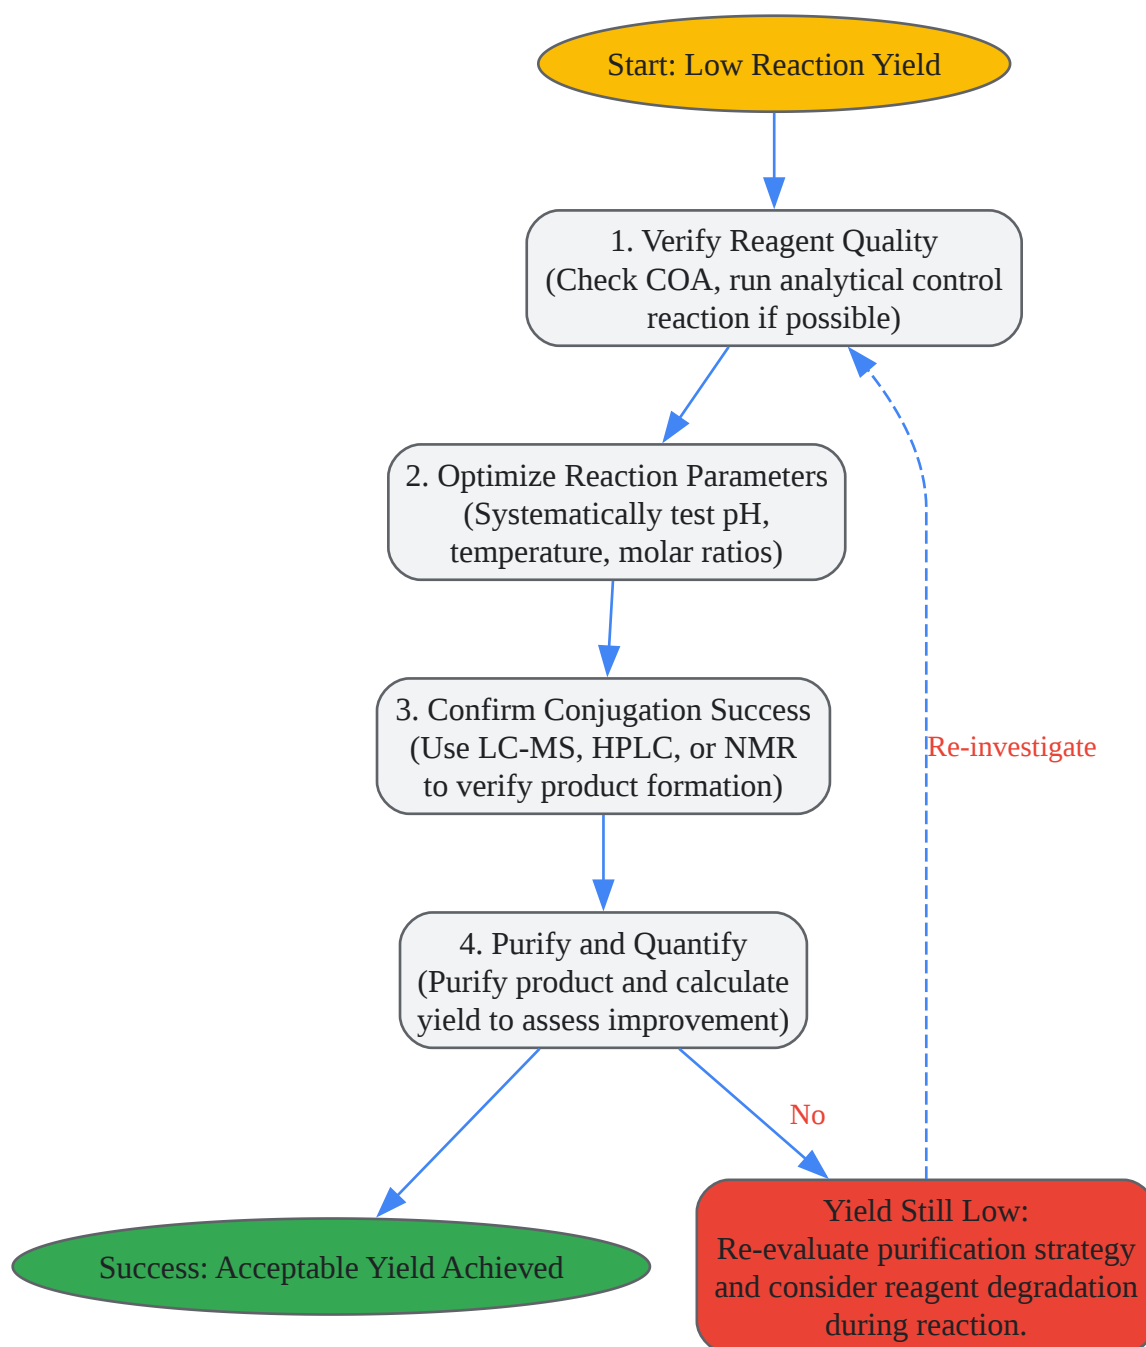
Start: Low Reaction Yield

1. Verify Reagent Quality
(Check COA, run analytical control reaction if possible)

2. Optimize Reaction Parameters
(Systematically test pH, temperature, molar ratios)

3. Confirm Conjugation Success
(Use LC-MS, HPLC, or NMR to verify product formation)

4. Purify and Quantify
(Purify product and calculate yield to assess improvement)

Re-investigate

No

Success: Acceptable Yield Achieved

Yield Still Low:
Re-evaluate purification strategy and consider reagent degradation during reaction.